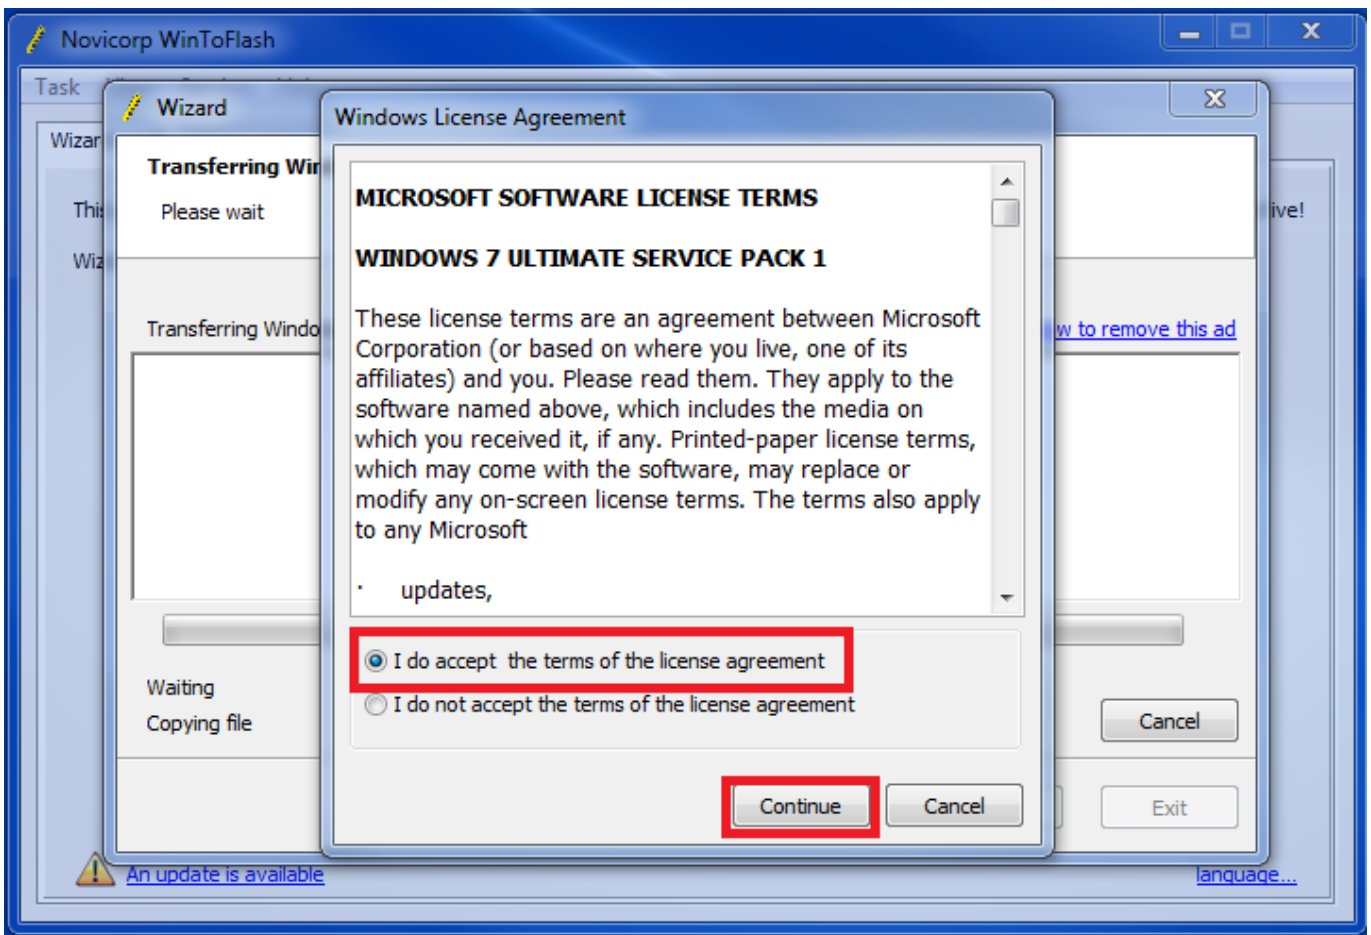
Novicorp WinToFlash

Task

Wizard

Wizar

Transferring Wir

Please wait

Thi

Wiz

ive!

Transferring Windo

w to remove this ad

Windows License Agreement

MICROSOFT SOFTWARE LICENSE TERMS

WINDOWS 7 ULTIMATE SERVICE PACK 1

These license terms are an agreement between Microsoft Corporation (or based on where you live, one of its affiliates) and you. Please read them. They apply to the software named above, which includes the media on which you received it, if any. Printed-paper license terms, which may come with the software, may replace or modify any on-screen license terms. The terms also apply to any Microsoft

· updates,

I do accept the terms of the license agreement

I do not accept the terms of the license agreement

Continue

Cancel

Waiting

Copying file

Cancel

Exit

An update is available

language...